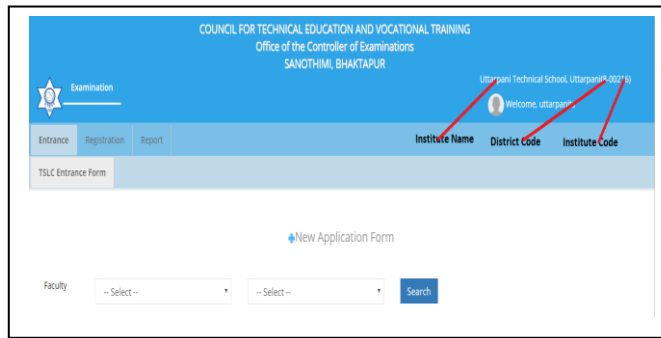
COUNCIL FOR TECHNICAL EDUCATION AND VOCATIONAL TRAINING
Office of the Controller of Examinations
SANOTHIMI, BHAKTAPUR

Examination

Uttarpani Technical School, Uttarpani(8-00216)

Welcome, uttarpani

Entrance Registration Report

Institute Name District Code Institute Code

TSLC Entrance Form

New Application Form

Faculty -- Select -- -- Select -- Search